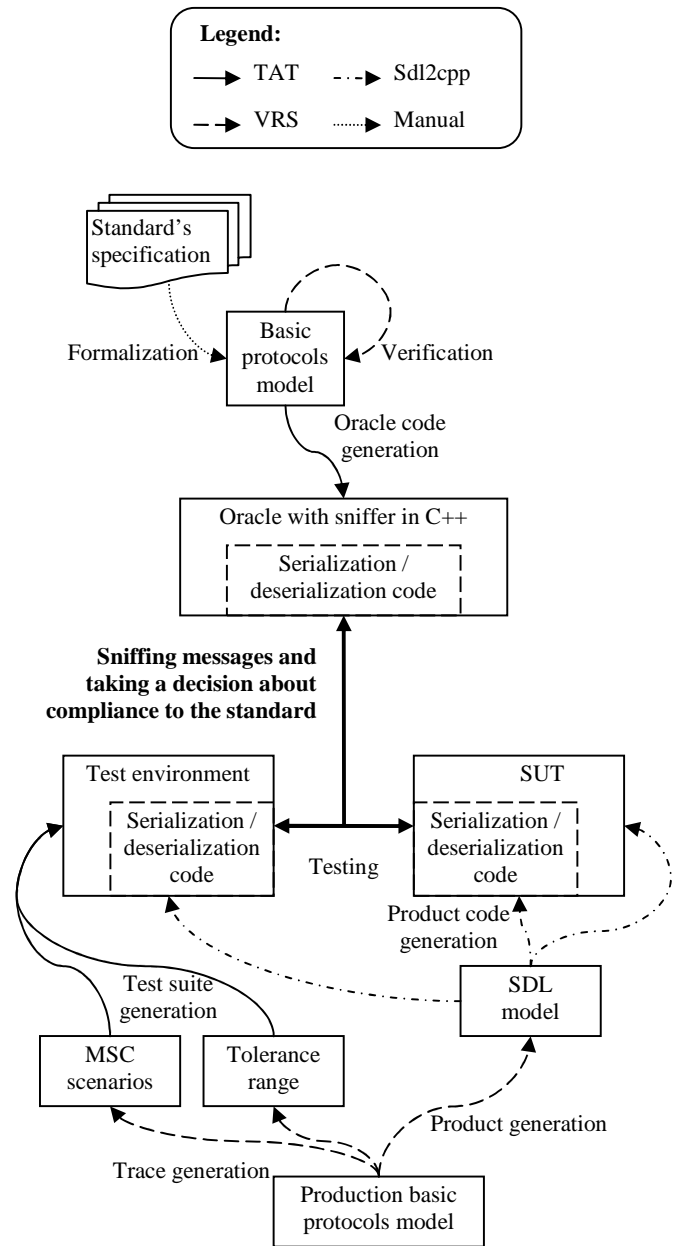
**Legend:**
TAT
Sdl2cpp
VRS
Manual

Standard's specification

Formalization

Basic protocols model

Verification

Oracle code generation

Oracle with sniffer in C++

Serialization / deserialization code

**Sniffing messages and taking a decision about compliance to the standard**

Test environment

Serialization / deserialization code

Testing

SUT

Serialization / deserialization code

Product code generation

Test suite generation

SDL model

MSC scenarios

Tolerance range

Product generation

Trace generation

Production basic protocols model